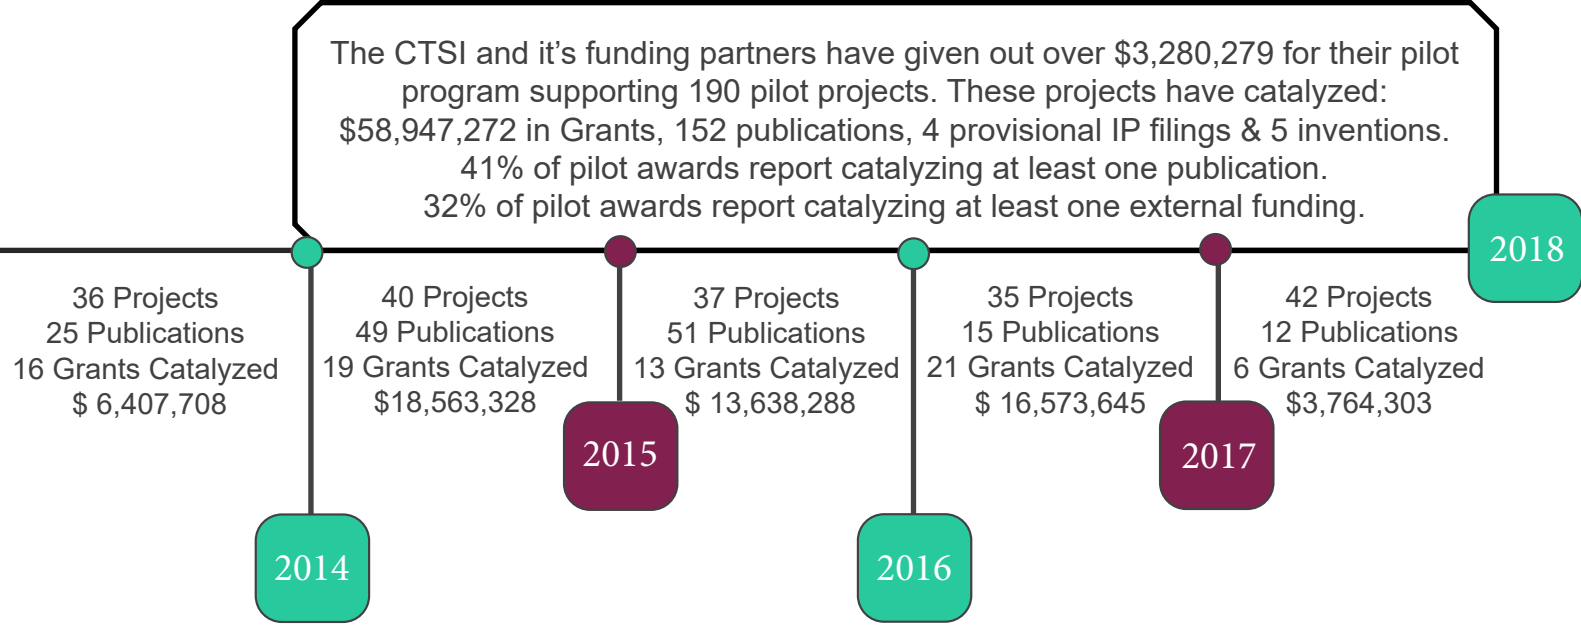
The CTSI and it’s funding partners have given out over \$3,280,279 for their pilot program supporting 190 pilot projects. These projects have catalyzed: \$58,947,272 in Grants, 152 publications, 4 provisional IP filings & 5 inventions. 41% of pilot awards report catalyzing at least one publication. 32% of pilot awards report catalyzing at least one external funding.

2018

36 Projects
25 Publications
16 Grants Catalyzed
\$ 6,407,708

40 Projects
49 Publications
19 Grants Catalyzed
\$18,563,328

37 Projects
51 Publications
13 Grants Catalyzed
\$ 13,638,288

35 Projects
15 Publications
21 Grants Catalyzed
\$ 16,573,645

42 Projects
12 Publications
6 Grants Catalyzed
\$3,764,303

2015

2017

2014

2016